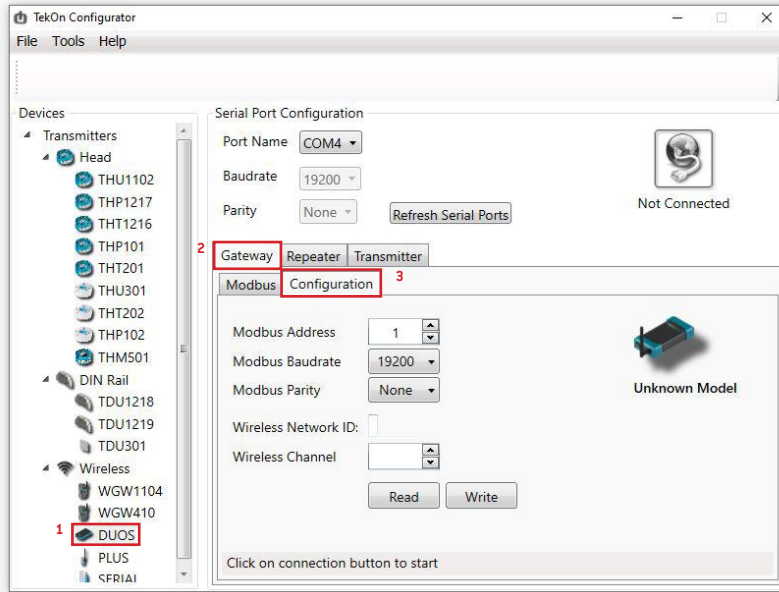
TekOn Configurator

File Tools Help

Devices

Transmitters
Head
THU1102
THP1217
THT1216
THP101
THT201
THU301
THT202
THP102
THM501
DIN Rail
TDU1218
TDU1219
TDU301
Wireless
WGW1104
WGW410
1 DUOS
PLUS
SERIAL

Serial Port Configuration

Port Name COM4
Baudrate 19200
Parity None
Refresh Serial Ports

Not Connected

2 Gateway Repeater Transmitter
Modbus Configuration 3

Modbus Address 1
Modbus Baudrate 19200
Modbus Parity None
Wireless Network ID:
Wireless Channel

Read Write

Unknown Model

Click on connection button to start